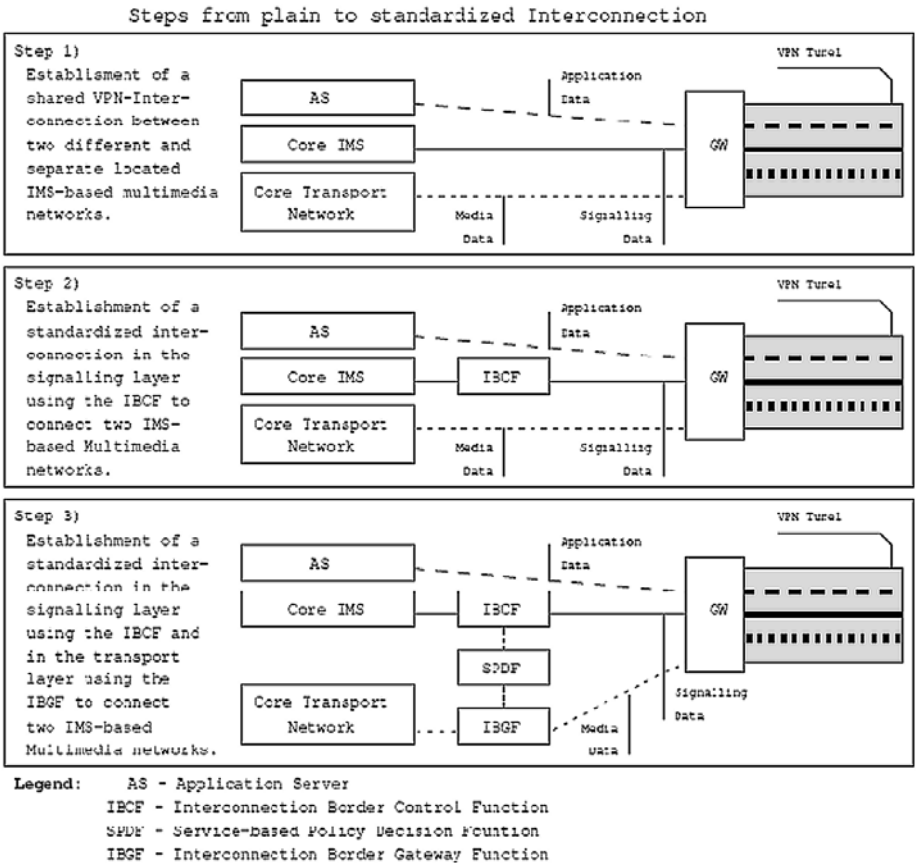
Steps from plain to standardized Interconnection

Step 1)
Establisment of a shared VPN-Interconnection between two different and separate located IMS-based multimedia networks.

VPN Turel
Application Data
AS
Core IMS
GW
Core Transport Network
Media Data
Signalling Data

Step 2)
Establishment of a standardized interconnection in the signalling layer using the IBCF to connect two IMS-based Multimedia networks.

VPN Turel
Application Data
AS
Core IMS
IBCF
GW
Core Transport Network
Media Data
Signalling Data

Step 3)
Establishment of a standardized interconnection in the signalling layer using the IBCF and in the transport layer using the IBGF to connect two IMS-based Multimedia networks.

VPN Turel
Application Data
AS
Core IMS
IBCF
GW
SPDF
Core Transport Network
IBGF
Signalling Data
Media Data

Legend: AS - Application Server
IBCF - Interconnection Border Control Function
SPDF - Service-based Policy Decision Fcuntion
IBGF - Interconnection Border Gateway Function